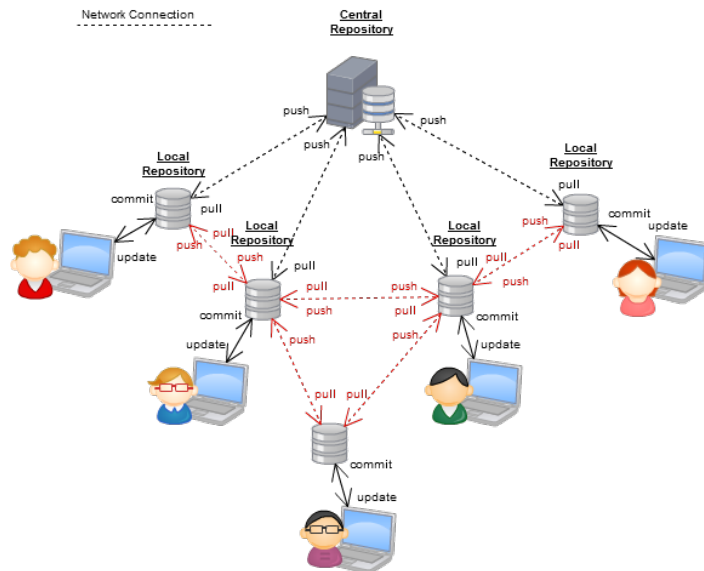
Network Connection

Central Repository

push
push
push
push

Local Repository
commit
pull
update
push
pull

Local Repository
push
pull
pull
pull
push
commit
update
push

Local Repository
push
pull
pull
push
commit
update
push

Local Repository
pull
commit
update
push
pull

pull
pull
commit
update